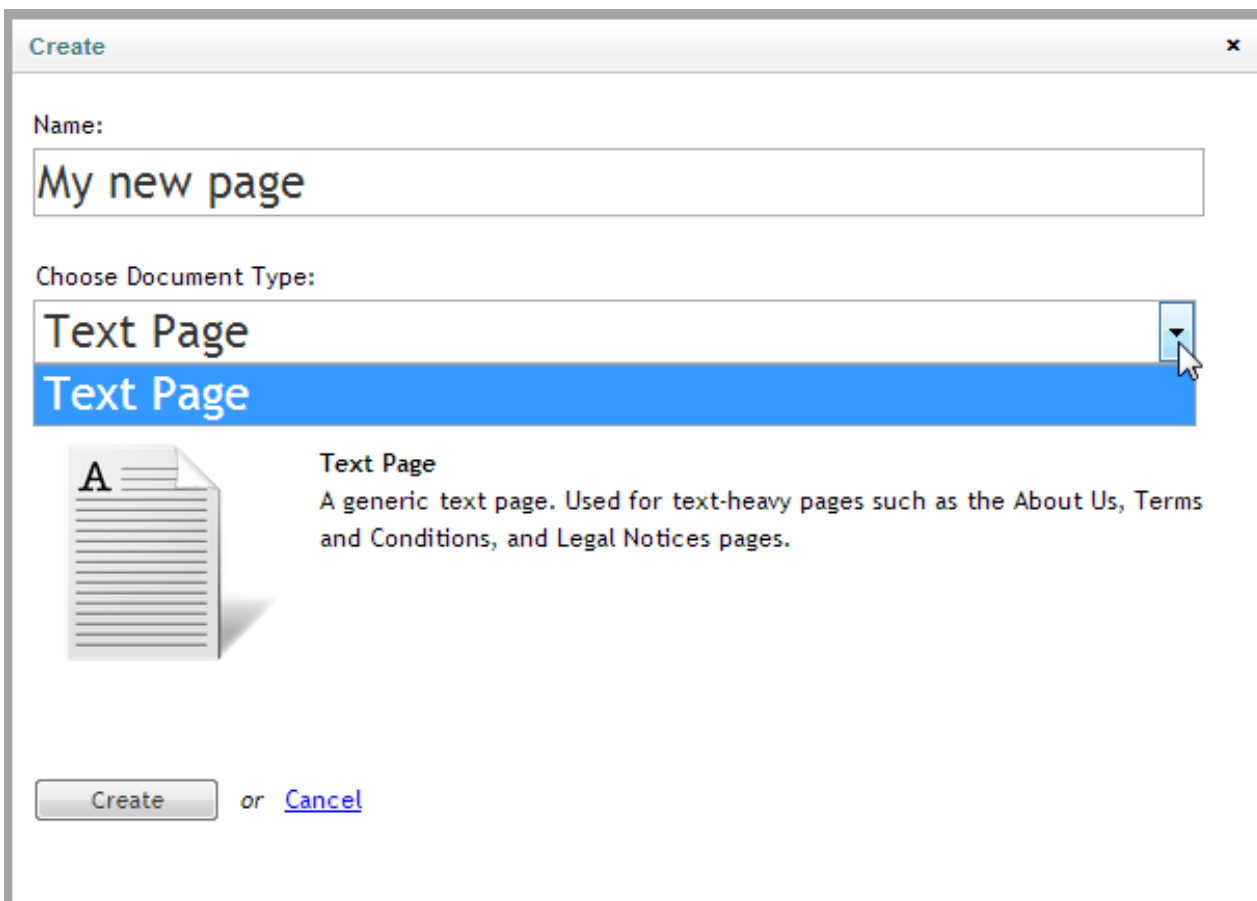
Create ×

Name:

My new page

Choose Document Type:

Text Page

Text Page

A

Text Page

A generic text page. Used for text-heavy pages such as the About Us, Terms and Conditions, and Legal Notices pages.

Create or Cancel